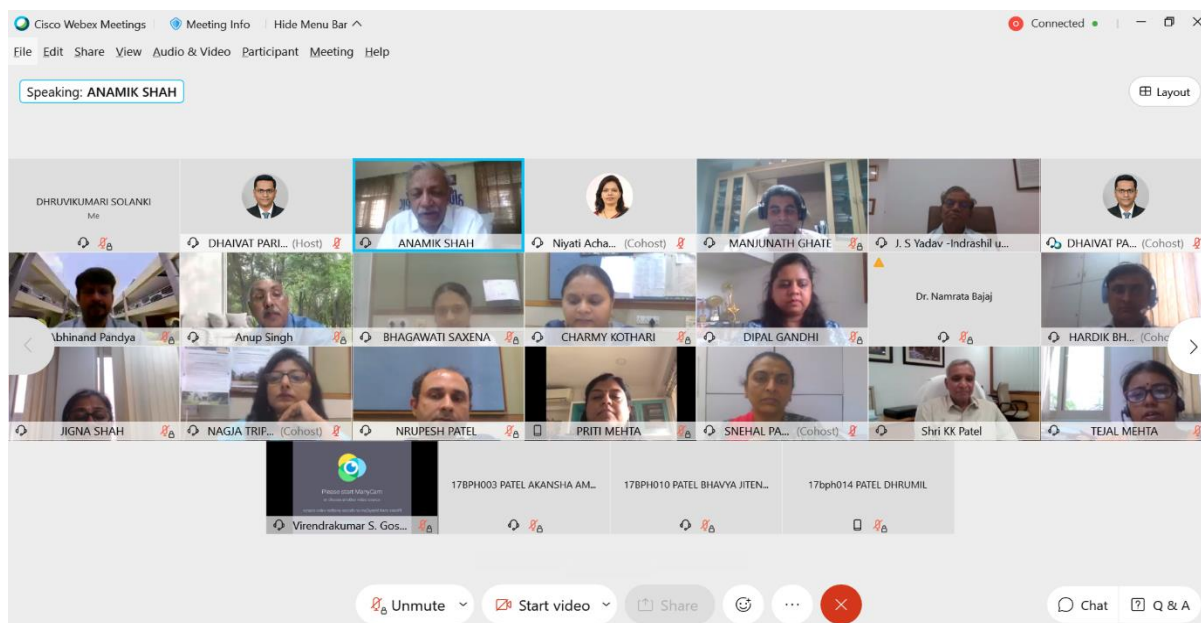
Cisco Webex Meetings | Meeting Info | Hide Menu Bar ^

Connected

File Edit Share View Audio & Video Participant Meeting Help

Speaking: ANAMIK SHAH

Layout

DHRUVIKUMARI SOLANKI
Me

DHAIVAT PARI... (Host)

ANAMIK SHAH

Niyati Acha... (Cohost)

MANJUNATH GHATE

J. S Yadav -Indrashil u...

DHAIVAT PA... (Cohost)

Abhinand Pandya

Anup Singh

BHAGAWATI SAXENA

CHARMY KOTHARI

DIPAL GANDHI

Dr. Namrata Bajaj

HARDIK BH... (Coho

JIGNA SHAH

NAGJA TRIP... (Cohost)

NRUPESH PATEL

PRITI MEHTA

SNEHAL PA... (Cohost)

Shri KK Patel

TEJAL MEHTA

Please start ManyCam

Virendrakumar S. Gos...

17BPH003 PATEL AKANSHA AM...

17BPH010 PATEL BHAVYA JITEN...

17bph014 PATEL DHRUMIL

Unmute

Start video

Share

Chat

Q & A